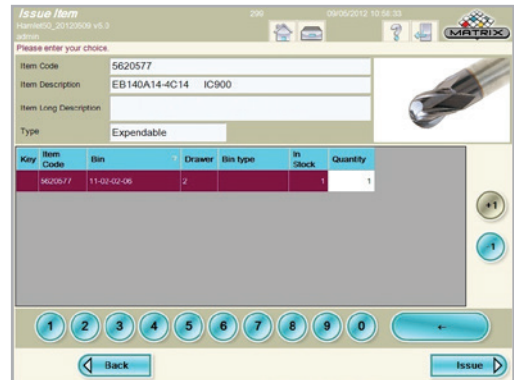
Issue Item
Hamlet50_20120509 v5.3
admin
290
09/05/2012 10:56:33
MATRIX
Please enter your choice.

Item Code 5620577
Item Description EB140A14-4C14 IC900
Item Long Description
Type Expendable

| Key | Item Code | Bin | Drawer | Bin type | In Stock | Quantity |
|---|---|---|---|---|---|---|
| | 5620577 | 11-02-02-06 | 2 | | 1 | 1 |

+1
-1

1 2 3 4 5 6 7 8 9 0 ←

Back
Issue